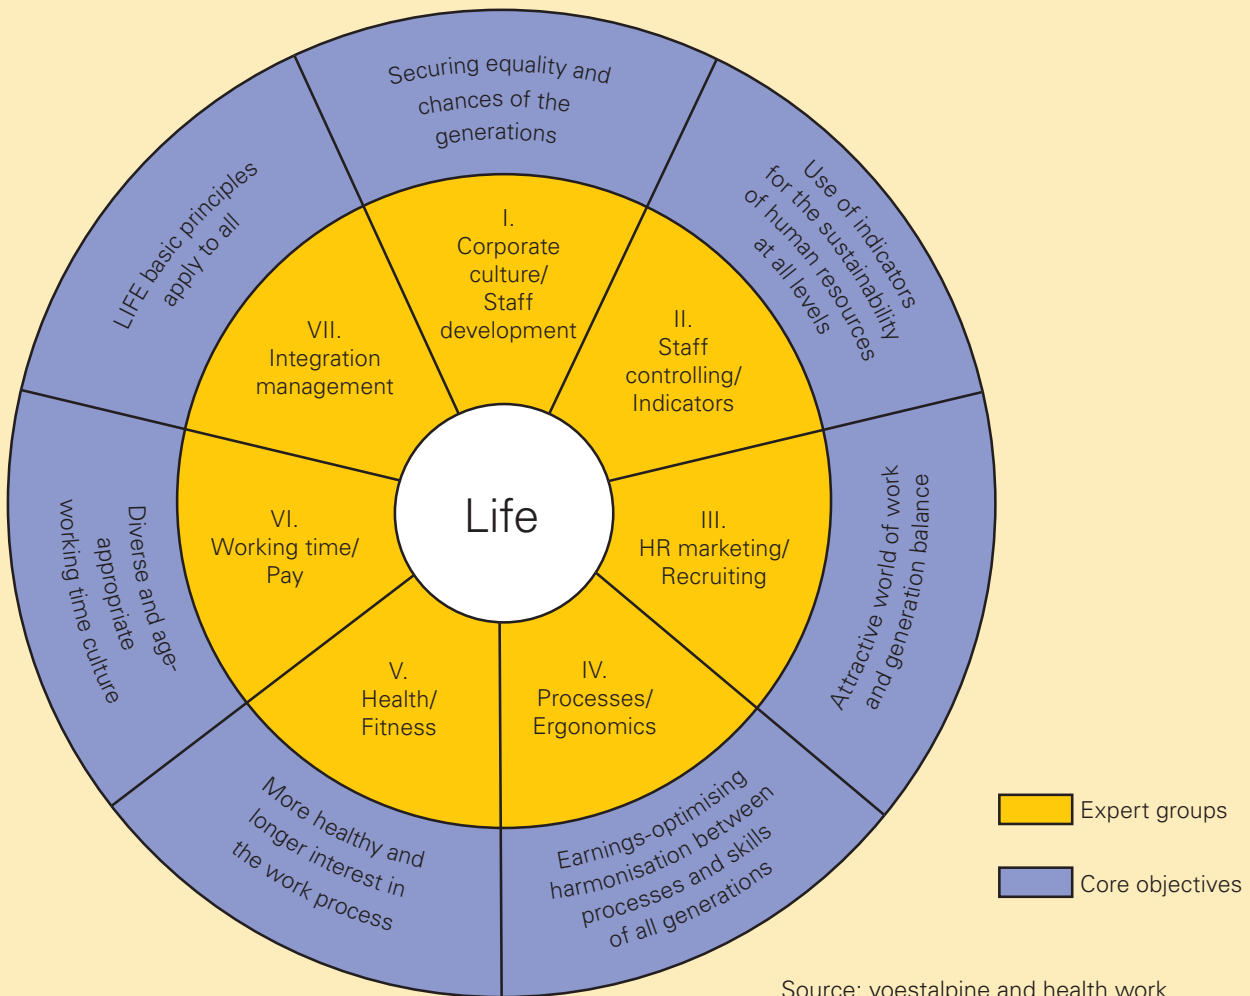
Securing equality and chances of the generations

Use of indicators for the sustainability of human resources at all levels

Attractive world of work and generation balance

Earnings-optimising harmonisation between processes and skills of all generations

More healthy and longer interest in the work process

Diverse and age-appropriate working time culture

LIFE basic principles apply to all

I. Corporate culture/ Staff development

II. Staff controlling/ Indicators

III. HR marketing/ Recruiting

IV. Processes/ Ergonomics

V. Health/ Fitness

VI. Working time/ Pay

VII. Integration management

Life

Expert groups

Core objectives

Source: voestalpine and health work